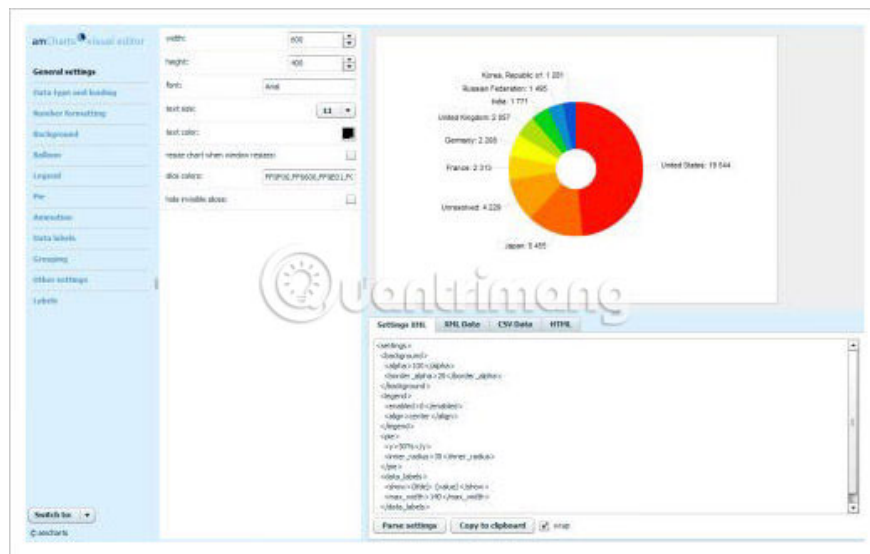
amCharts visual editor

General settings
Data type and loading
Number formatting
Background
Balloon
Legend
Pie
Animation
Data labels
Grouping
Other settings
Labels

Switch to:
© amcharts

width: 600
height: 400
font: Arial
text size: 11
text color:
resize chart when window resizes:
slice colors: FF0F00,FF6600,FF9E01,FC
hide invisible slices:

Korea, Republic of: 1 201
Russian Federation: 1 495
India: 1 771
United Kingdom: 2 857
Germany: 2 205
France: 2 313
Unresolved: 4 229
Japan: 5 455
United States: 19 544

Quantrimang

Settings XML | XML Data | CSV Data | HTML

<settings>
<background>
<alpha>100</alpha>
<border_alpha>20</border_alpha>
</background>
<legend>
<enabled>0</enabled>
<align>center</align>
</legend>
<pie>
<y>50%</y>
<inner_radius>30</inner_radius>
</pie>
<data_labels>
<show>{title}: {value}</show>
<max_width>140</max_width>
</data_labels>

Parse settings | Copy to clipboard | wrap